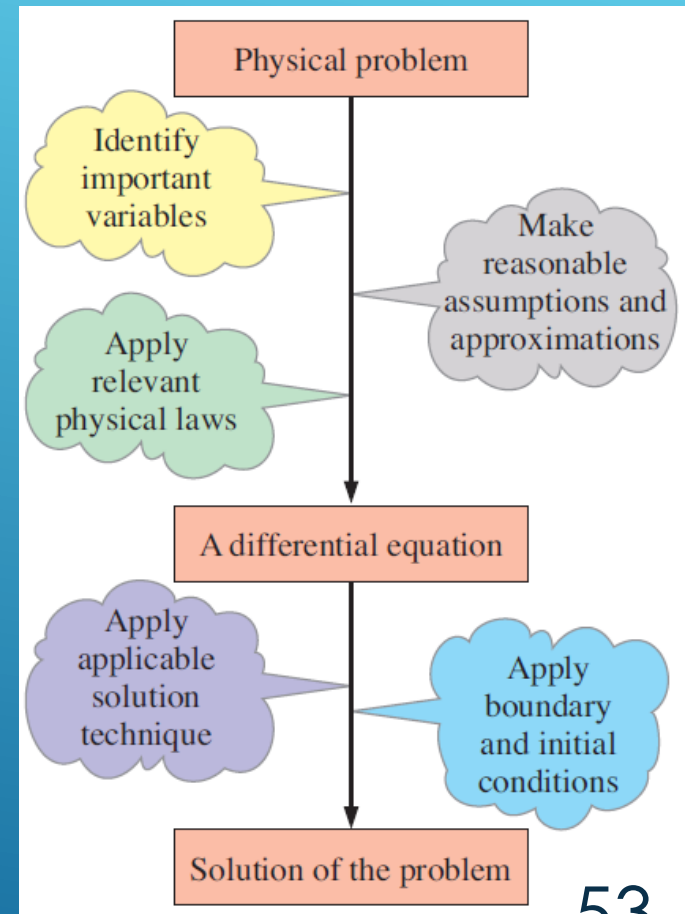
Physical problem

Identify important variables

Make reasonable assumptions and approximations

Apply relevant physical laws

A differential equation

Apply applicable solution technique

Apply boundary and initial conditions

Solution of the problem

53